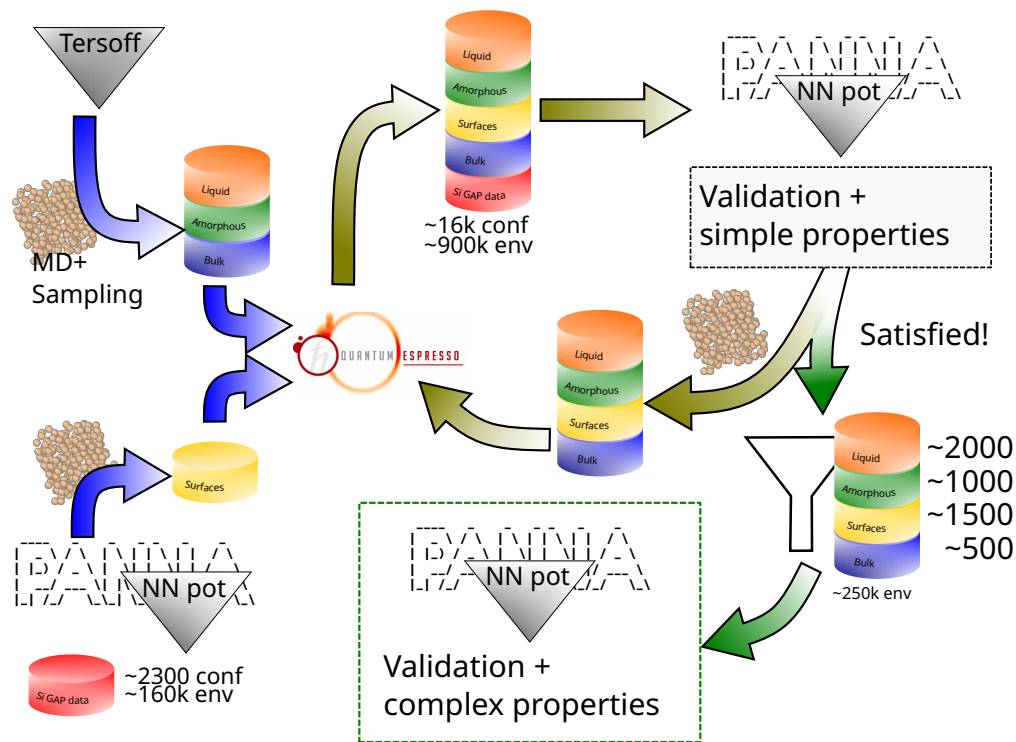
Tersoff

Liquid
Amorphous
Bulk

MD+
Sampling

Liquid
Amorphous
Surfaces
Bulk
Si GAP data

~16k conf
~900k env

PANNA
NN pot

Validation +
simple properties

QUANTUM ESPRESSO

Satisfied!

Liquid
Amorphous
Surfaces
Bulk

Surfaces

Liquid
Amorphous
Surfaces
Bulk

~2000
~1000
~1500
~500

~250k env

PANNA
NN pot

PANNA
NN pot

Validation +
complex properties

Si GAP data

~2300 conf
~160k env